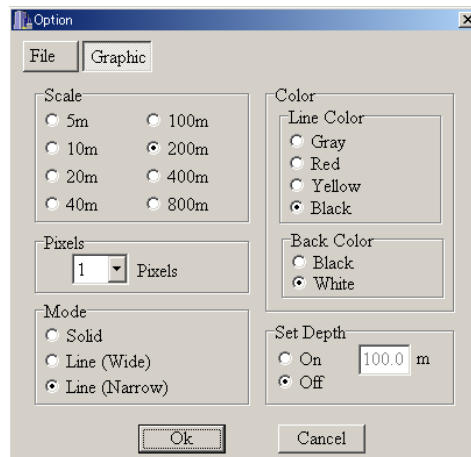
Option

File Graphic

Scale
5m 100m
10m 200m
20m 400m
40m 800m

Pixels
1 Pixels

Mode
Solid
Line (Wide)
Line (Narrow)

Color
Line Color
Gray
Red
Yellow
Black

Back Color
Black
White

Set Depth
On 100.0 m
Off

Ok Cancel